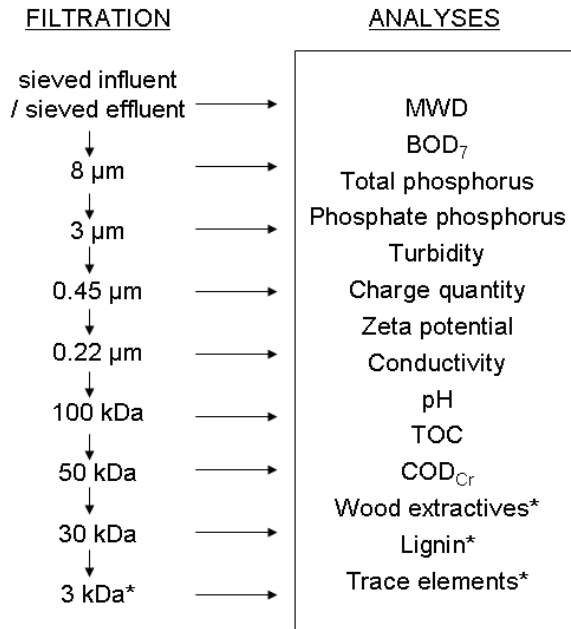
FILTRATION

sieved influent / sieved effluent

8 µm

3 µm

0.45 µm

0.22 µm

100 kDa

50 kDa

30 kDa

3 kDa*

ANALYSES

MWD

$BOD_7$

Total phosphorus

Phosphate phosphorus

Turbidity

Charge quantity

Zeta potential

Conductivity

pH

TOC

$COD_{Cr}$

Wood extractives*

Lignin*

Trace elements*